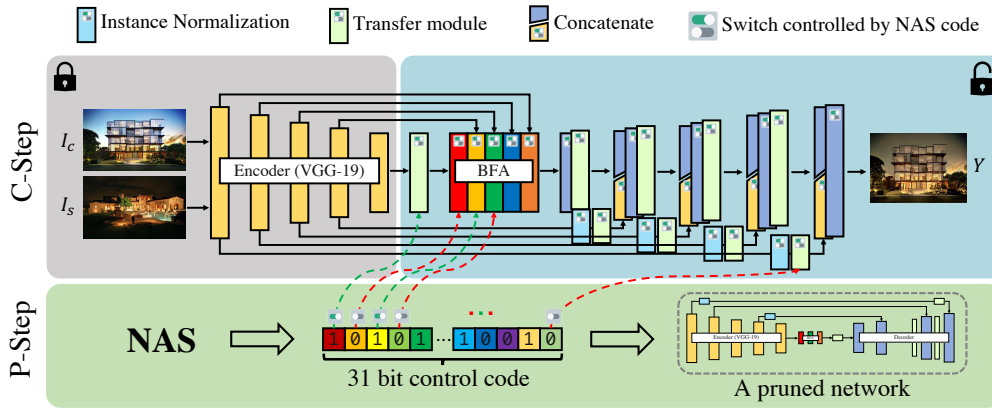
Instance Normalization
Transfer module
Concatenate
Switch controlled by NAS code

C-Step

$I_c$

$I_s$

Encoder (VGG-19)

BFA

$Y$

P-Step

NAS

1 0 1 0 1 ... 1 0 0 1 0

31 bit control code

Encoder (VGG-19)

Decoder

A pruned network